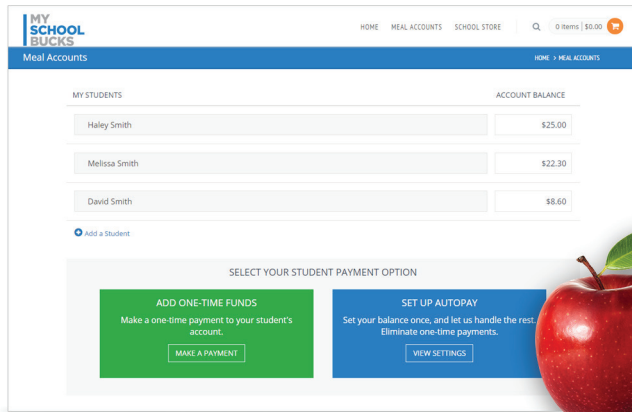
MY SCHOOL BUCKS

HOME MEAL ACCOUNTS SCHOOL STORE 0 items | $0.00

Meal Accounts

HOME > MEAL ACCOUNTS

| MY STUDENTS | ACCOUNT BALANCE |
|---|---|
| Haley Smith | $25.00 |
| Melissa Smith | $22.30 |
| David Smith | $8.60 |

Add a Student

SELECT YOUR STUDENT PAYMENT OPTION

ADD ONE-TIME FUNDS
Make a one-time payment to your student's account.
MAKE A PAYMENT

SET UP AUTOPAY
Set your balance once, and let us handle the rest. Eliminate one-time payments.
VIEW SETTINGS